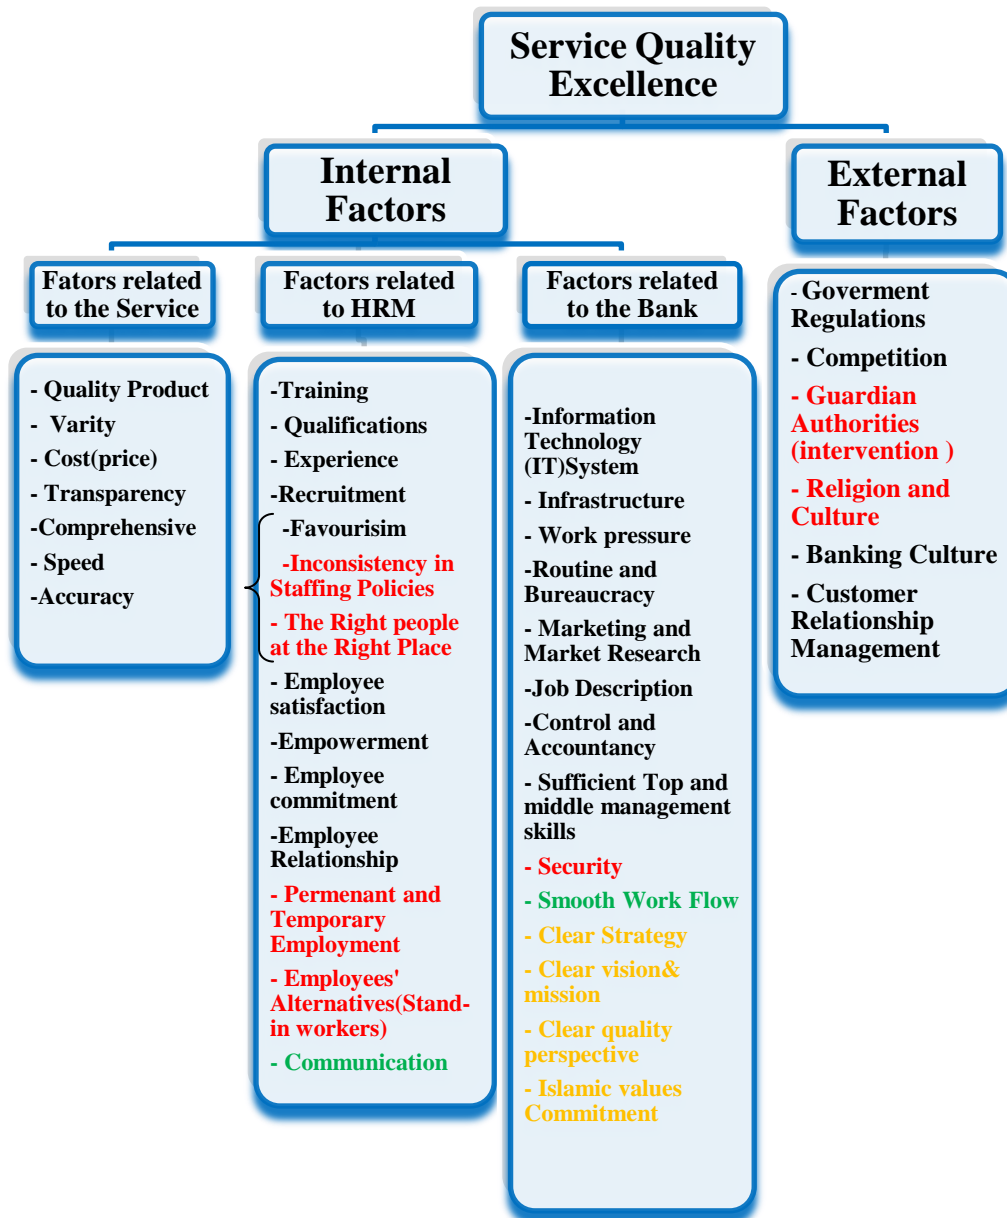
Service Quality Excellence

Internal Factors

External Factors

Fators related to the Service

Factors related to HRM

Factors related to the Bank

- Quality Product
- Varity
- Cost(price)
- Transparency
-Comprehensive
- Speed
-Accuracy

-Training
- Qualifications
- Experience
-Recruitment
-Favourisim
-Inconsistency in Staffing Policies
- The Right people at the Right Place
- Employee satisfaction
-Empowerment
- Employee commitment
-Employee Relationship
- Permenant and Temporary Employment
- Employees' Alternatives(Stand-in workers)
- Communication

-Information Technology (IT)System
- Infrastructure
- Work pressure
-Routine and Bureaucracy
- Marketing and Market Research
-Job Description
-Control and Accountancy
- Sufficient Top and middle management skills
- Security
- Smooth Work Flow
- Clear Strategy
- Clear vision& mission
- Clear quality perspective
- Islamic values Commitment

- Goverment Regulations
- Competition
- Guardian Authorities (intervention )
- Religion and Culture
- Banking Culture
- Customer Relationship Management